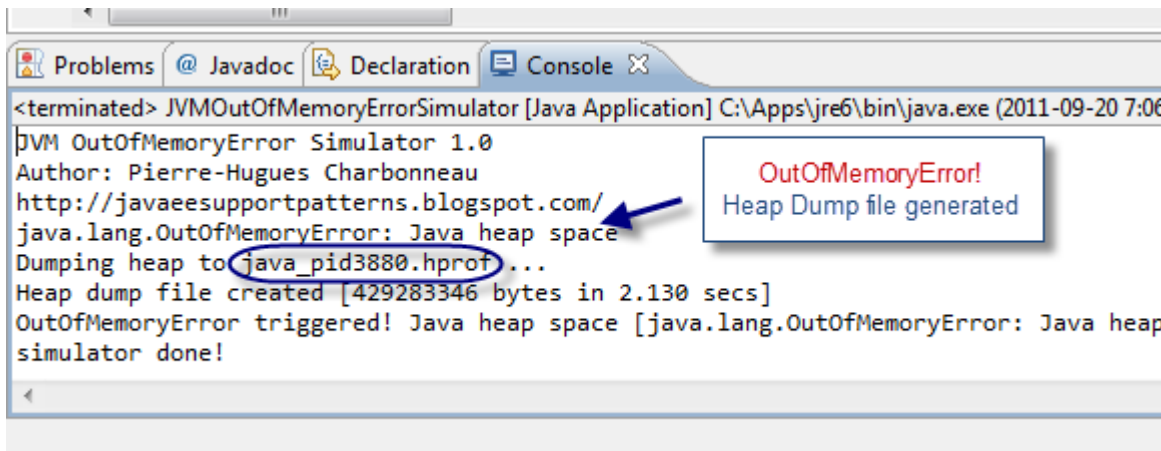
Problems @ Javadoc Declaration Console

<terminated> JVMOutOfMemoryErrorSimulator [Java Application] C:\Apps\jre6\bin\java.exe (2011-09-20 7:06

JVM OutOfMemoryError Simulator 1.0
Author: Pierre-Hugues Charbonneau
http://javaeesupportpatterns.blogspot.com/
java.lang.OutOfMemoryError: Java heap space
Dumping heap to java_pid3880.hprof ...
Heap dump file created [429283346 bytes in 2.130 secs]
OutOfMemoryError triggered! Java heap space [java.lang.OutOfMemoryError: Java heap
simulator done!

OutOfMemoryError!
Heap Dump file generated